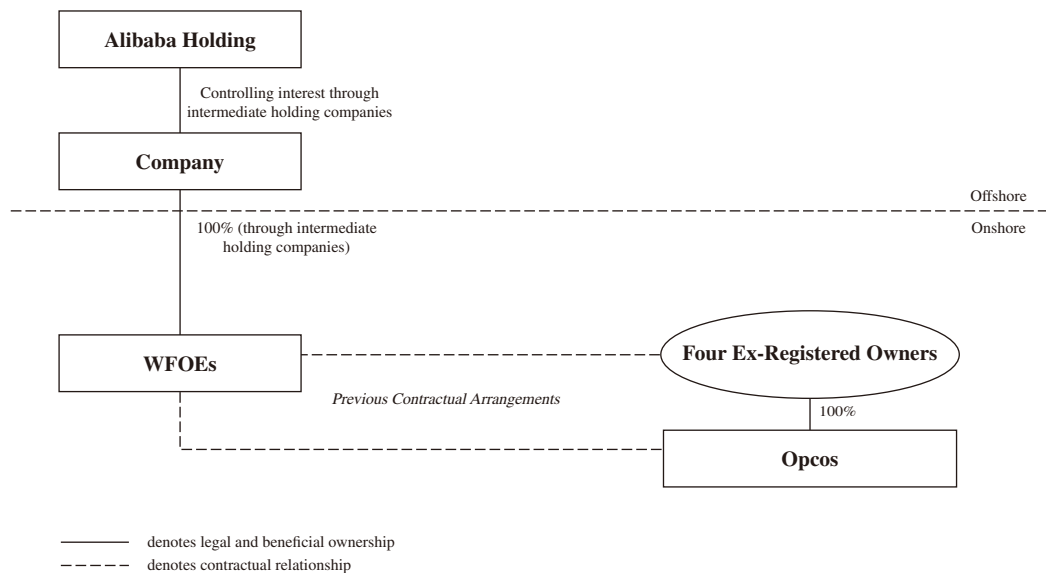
Alibaba Holding

Controlling interest through intermediate holding companies

Company

Offshore

Onshore

100% (through intermediate holding companies)

WFOEs

Four Ex-Registered Owners

Previous Contractual Arrangements

100%

Opcos

denotes legal and beneficial ownership

denotes contractual relationship